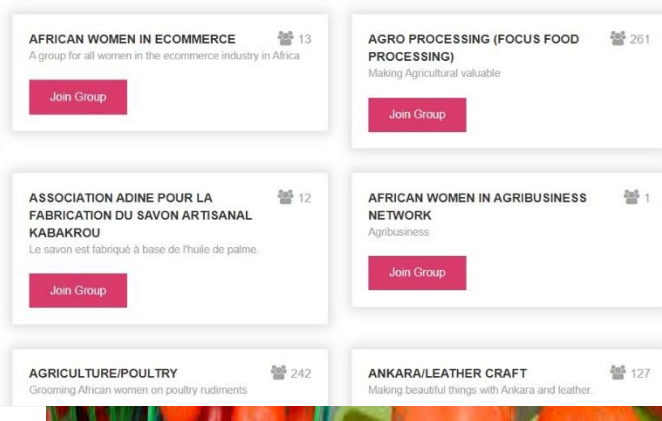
AFRICAN WOMEN IN ECOMMERCE 13
A group for all women in the ecommerce industry in Africa

Join Group

AGRO PROCESSING (FOCUS FOOD PROCESSING) 261
Making Agricultural valuable

Join Group

ASSOCIATION ADINE POUR LA FABRICATION DU SAVON ARTISANAL KABAKROU 12
Le savon est fabriqué à base de l'huile de palme.

Join Group

AFRICAN WOMEN IN AGRIBUSINESS NETWORK 1
Agribusiness

Join Group

AGRICULTURE/POULTRY 242
Grooming African women on poultry rudiments

ANKARA/LEATHER CRAFT 127
Making beautiful things with Ankara and leather.